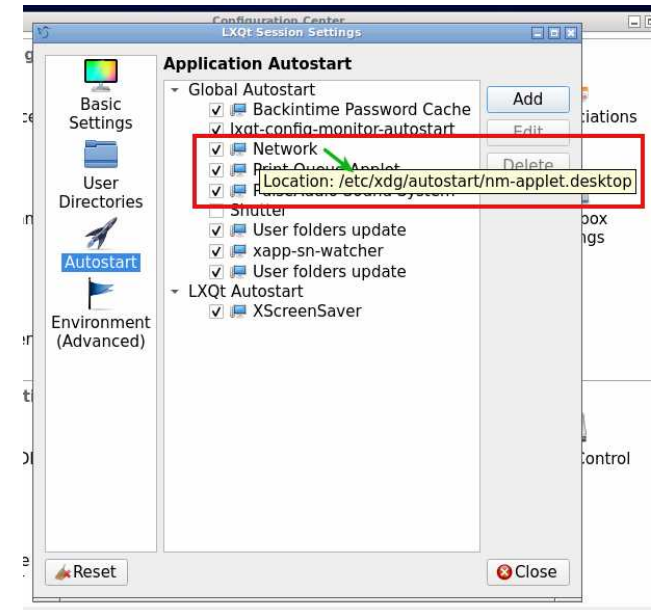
Configuration Center

LXQt Session Settings

Basic Settings

User Directories

Autostart

Environment (Advanced)

Application Autostart

Global Autostart
Backintime Password Cache
lxqt-config-monitor-autostart
Network
Print Queue Applet
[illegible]
Shutter
User folders update
xapp-sn-watcher
User folders update
LXQt Autostart
XScreenSaver

Location: /etc/xdg/autostart/nm-applet.desktop

Add
Edit
Delete

Reset
Close

ciations
box
ngs
Control